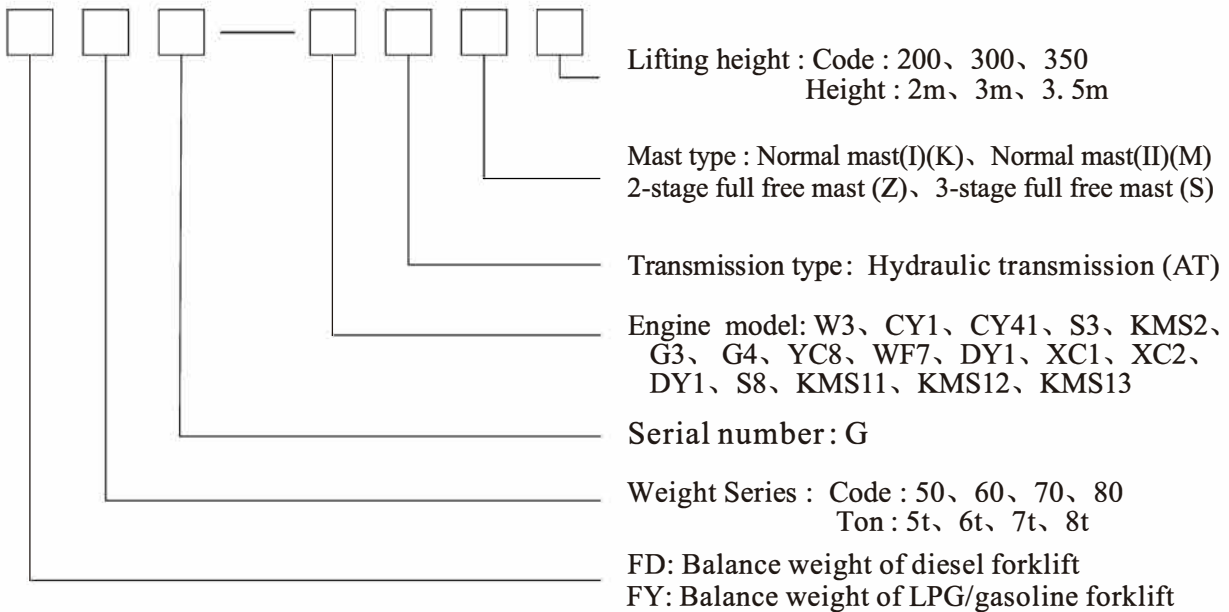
Lifting height : Code : 200、300、350
Height : 2m、3m、3. 5m

Mast type : Normal mast(I)(K)、Normal mast(II)(M)
2-stage full free mast (Z)、3-stage full free mast (S)

Transmission type: Hydraulic transmission (AT)

Engine model: W3、CY1、CY41、S3、KMS2、G3、 G4、YC8、WF7、DY1、XC1、XC2、DY1、S8、KMS11、KMS12、KMS13

Serial number: G

Weight Series : Code : 50、60、70、80
Ton : 5t、6t、7t、8t

FD: Balance weight of diesel forklift
FY: Balance weight of LPG/gasoline forklift